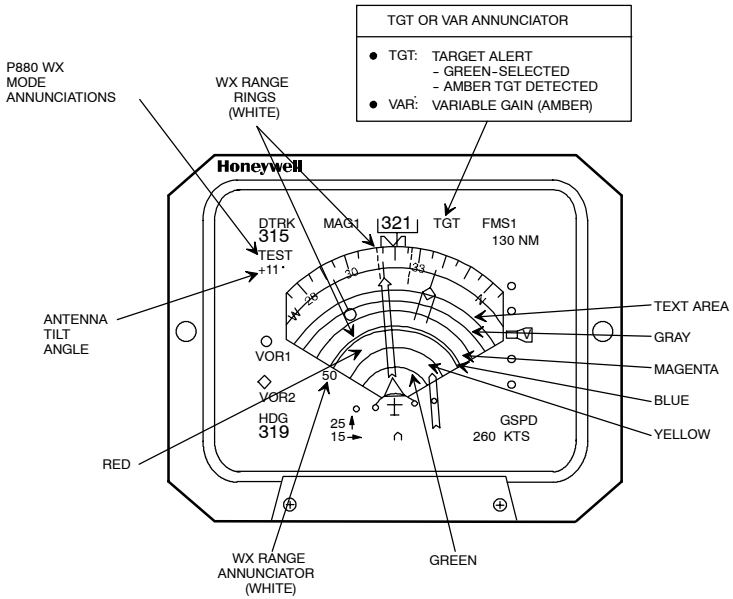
TGT OR VAR ANNUNCIATOR

● TGT: TARGET ALERT
- GREEN-SELECTED
- AMBER TGT DETECTED
● VAR: VARIABLE GAIN (AMBER)

P880 WX MODE ANNUNCIATIONS

WX RANGE RINGS (WHITE)

Honeywell

DTRK
315
TEST
+11°

MAG1
321
TGT
FMS1
130 NM

W
30
33
N

ANTENNA TILT ANGLE

TEXT AREA

GRAY

VOR1

MAGENTA

VOR2

50

BLUE

HDG
319

25
15

GSPD
260 KTS

YELLOW

RED

GREEN

WX RANGE ANNUNCIATOR (WHITE)